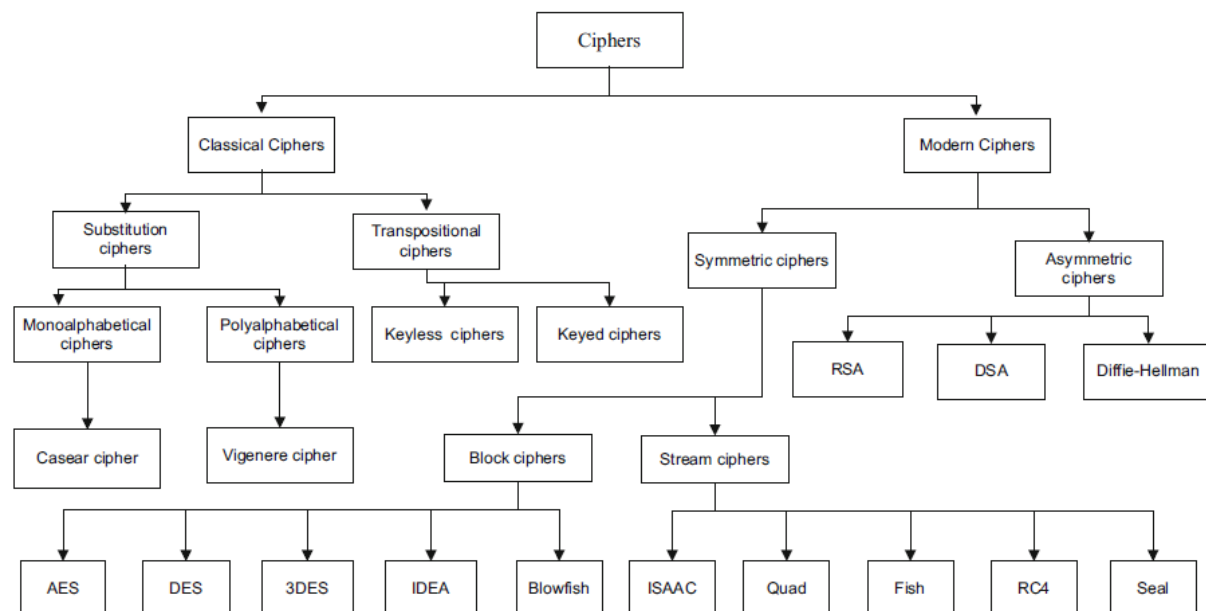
Ciphers

Classical Ciphers

Modern Ciphers

Substitution ciphers

Transpositional ciphers

Symmetric ciphers

Asymmetric ciphers

Monoalphabetical ciphers

Polyalphabetical ciphers

Keyless ciphers

Keyed ciphers

RSA

DSA

Diffie-Hellman

Casear cipher

Vigenere cipher

Block ciphers

Stream ciphers

AES

DES

3DES

IDEA

Blowfish

ISAAC

Quad

Fish

RC4

Seal